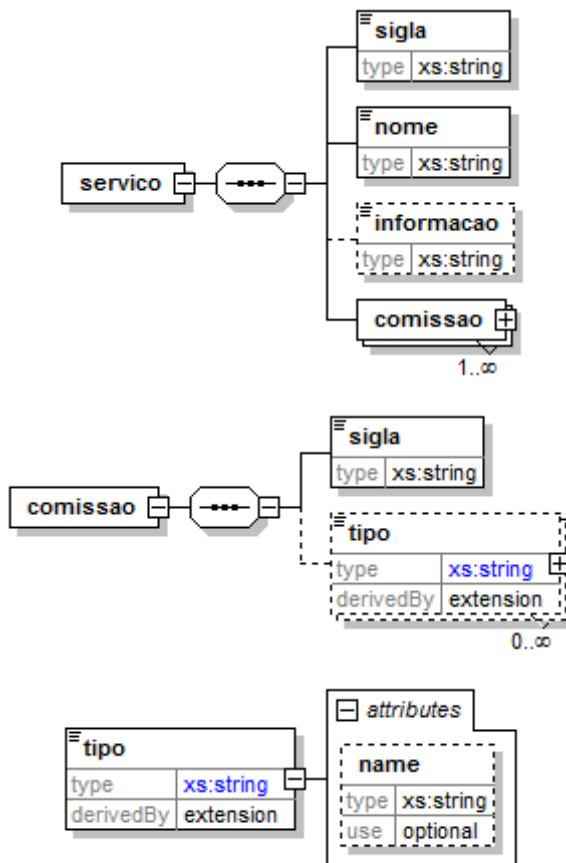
servico

sigla
type xs:string

nome
type xs:string

informacao
type xs:string

comissao
1..∞

comissao

sigla
type xs:string

tipo
type xs:string
derivedBy extension
0..∞

tipo
type xs:string
derivedBy extension

attributes

name
type xs:string
use optional